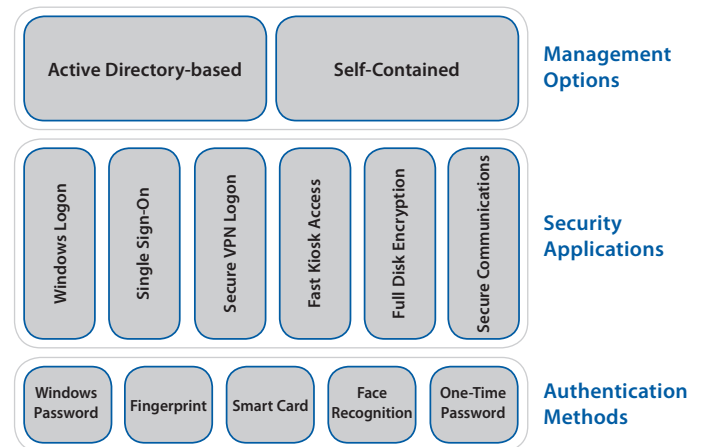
Active Directory-based

Self-Contained

Management Options

Windows Logon

Single Sign-On

Secure VPN Logon

Fast Kiosk Access

Full Disk Encryption

Secure Communications

Security Applications

Windows Password

Fingerprint

Smart Card

Face Recognition

One-Time Password

Authentication Methods